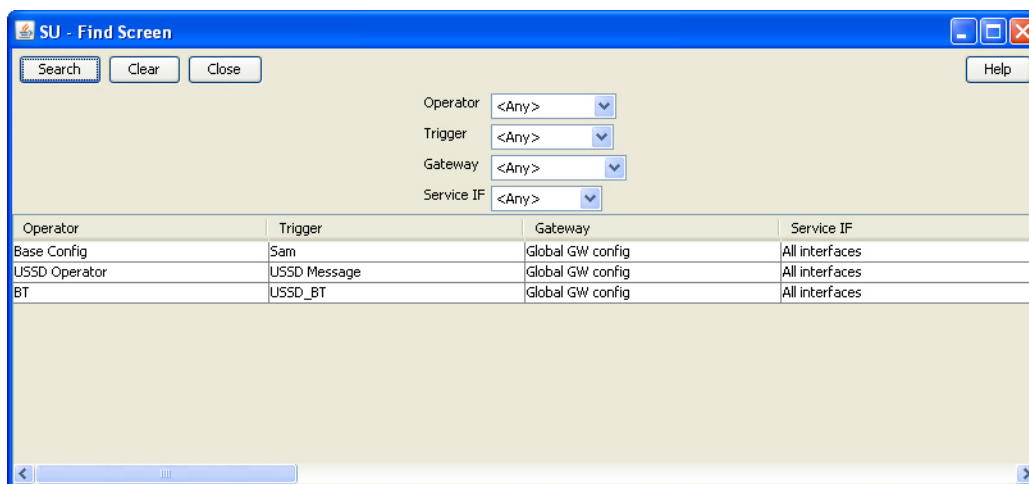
SU - Find Screen

Search Clear Close Help

Operator <Any>
Trigger <Any>
Gateway <Any>
Service IF <Any>

| Operator | Trigger | Gateway | Service IF |
|---|---|---|---|
| Base Config | Sam | Global GW config | All interfaces |
| USSD Operator | USSD Message | Global GW config | All interfaces |
| BT | USSD_BT | Global GW config | All interfaces |